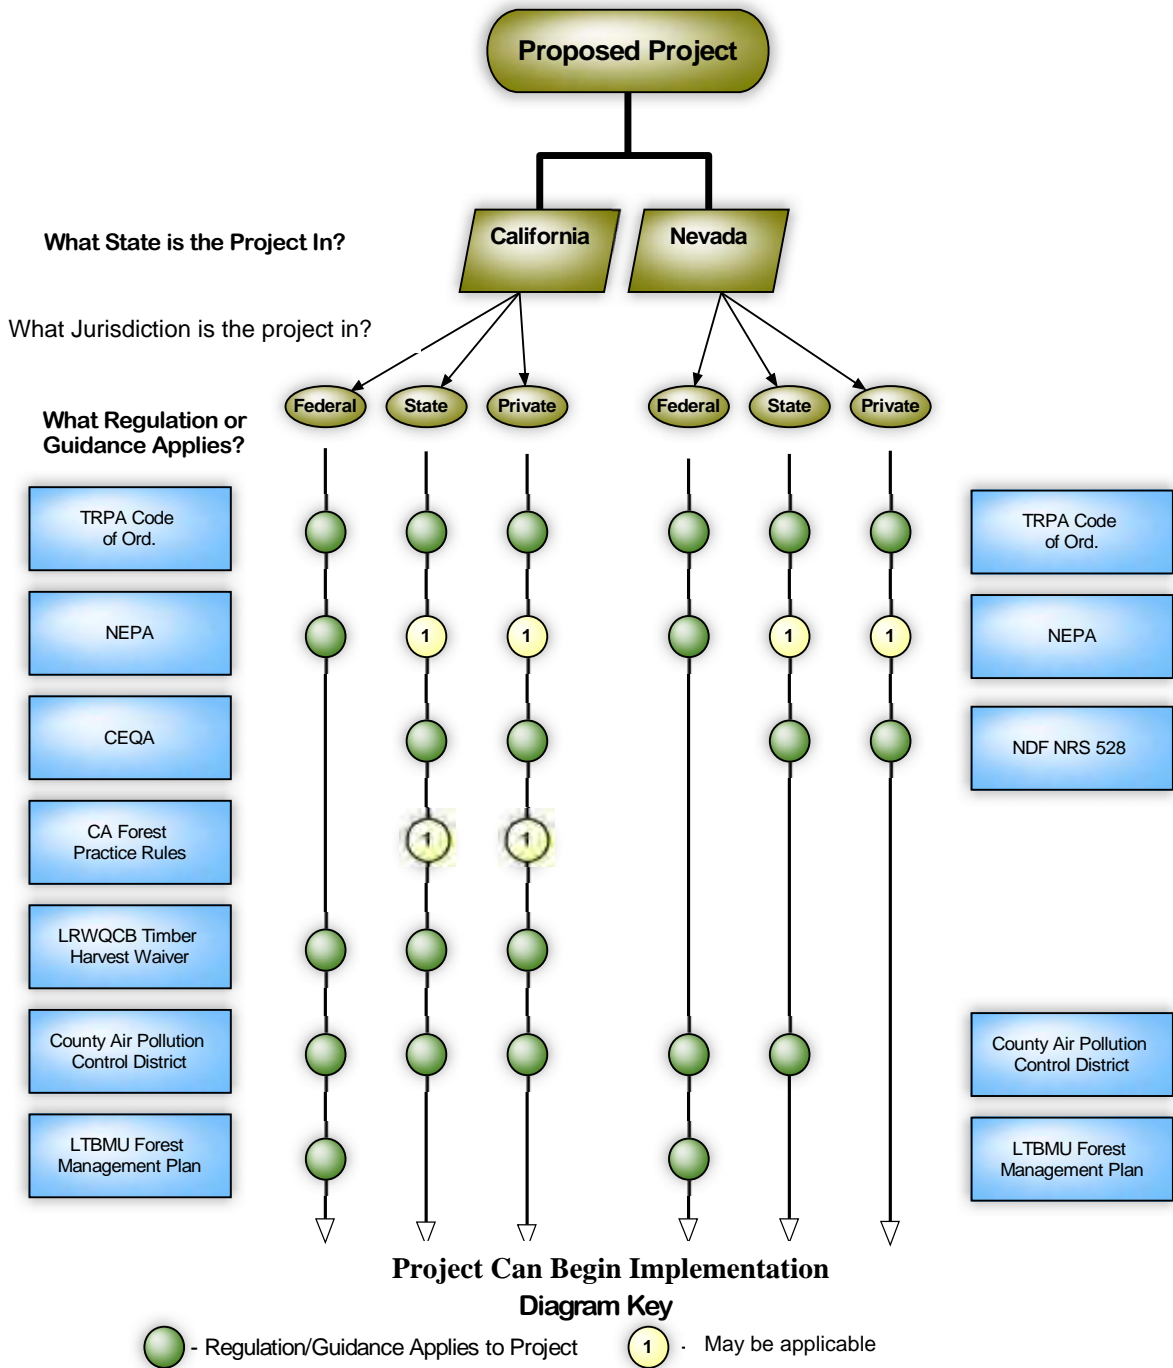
Proposed Project

What State is the Project In?

California

Nevada

What Jurisdiction is the project in?

Federal

State

Private

Federal

State

Private

What Regulation or Guidance Applies?

TRPA Code of Ord.

NEPA

CEQA

CA Forest Practice Rules

LRWQCB Timber Harvest Waiver

County Air Pollution Control District

LTBMU Forest Management Plan

1

1

1

1

1

1

1

1

TRPA Code of Ord.

NEPA

NDF NRS 528

County Air Pollution Control District

LTBMU Forest Management Plan

Project Can Begin Implementation

Diagram Key

- Regulation/Guidance Applies to Project

1

- May be applicable